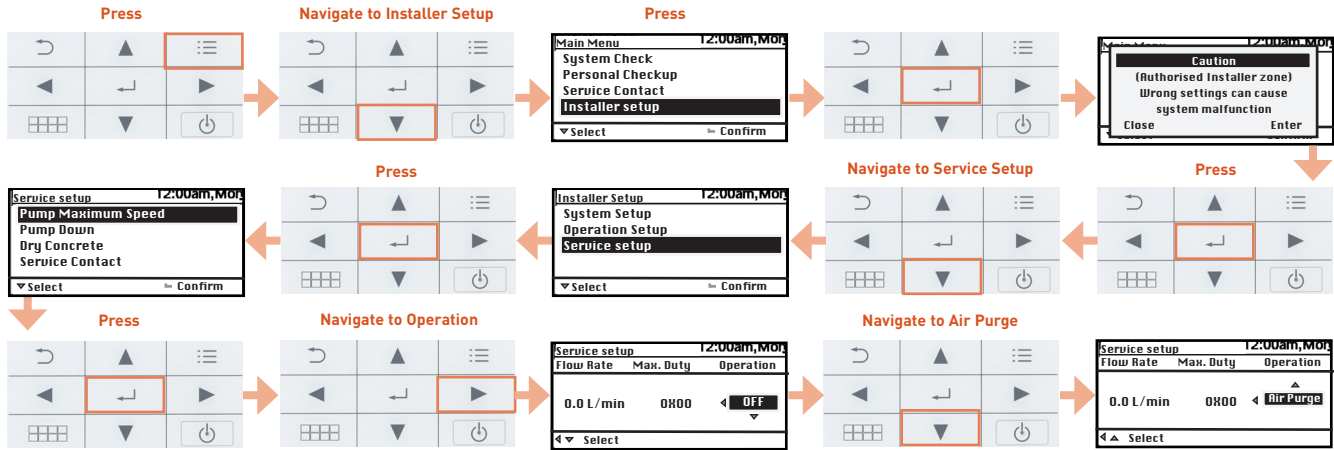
Press

Navigate to Installer Setup

Press

Main Menu 12:00am,Mon
System Check
Personal Checkup
Service Contact
Installer setup
Select Confirm

Main Menu 12:00am,Mon
Caution
(Authorised Installer zone)
Wrong settings can cause
system malfunction
Close Enter

Press

Navigate to Service Setup

Installer Setup 12:00am,Mon
System Setup
Operation Setup
Service setup
Select Confirm

Press

Service setup 12:00am,Mon
Pump Maximum Speed
Pump Down
Dry Concrete
Service Contact
Select Confirm

Press

Navigate to Operation

Service setup 12:00am,Mon
Flow Rate Max. Duty Operation
0.0 L/min 0X00 OFF
Select

Navigate to Air Purge

Service setup 12:00am,Mon
Flow Rate Max. Duty Operation
0.0 L/min 0X00 Air Purge
Select